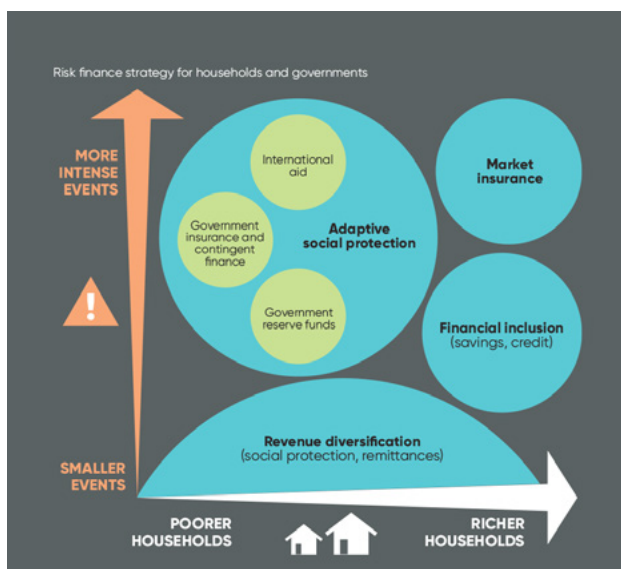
Risk finance strategy for households and governments

MORE INTENSE EVENTS

International aid

Government insurance and contingent finance

Adaptive social protection

Government reserve funds

Market insurance

Financial inclusion
(savings, credit)

Revenue diversification
(social protection, remittances)

SMALLER EVENTS

POORER HOUSEHOLDS

RICHER HOUSEHOLDS